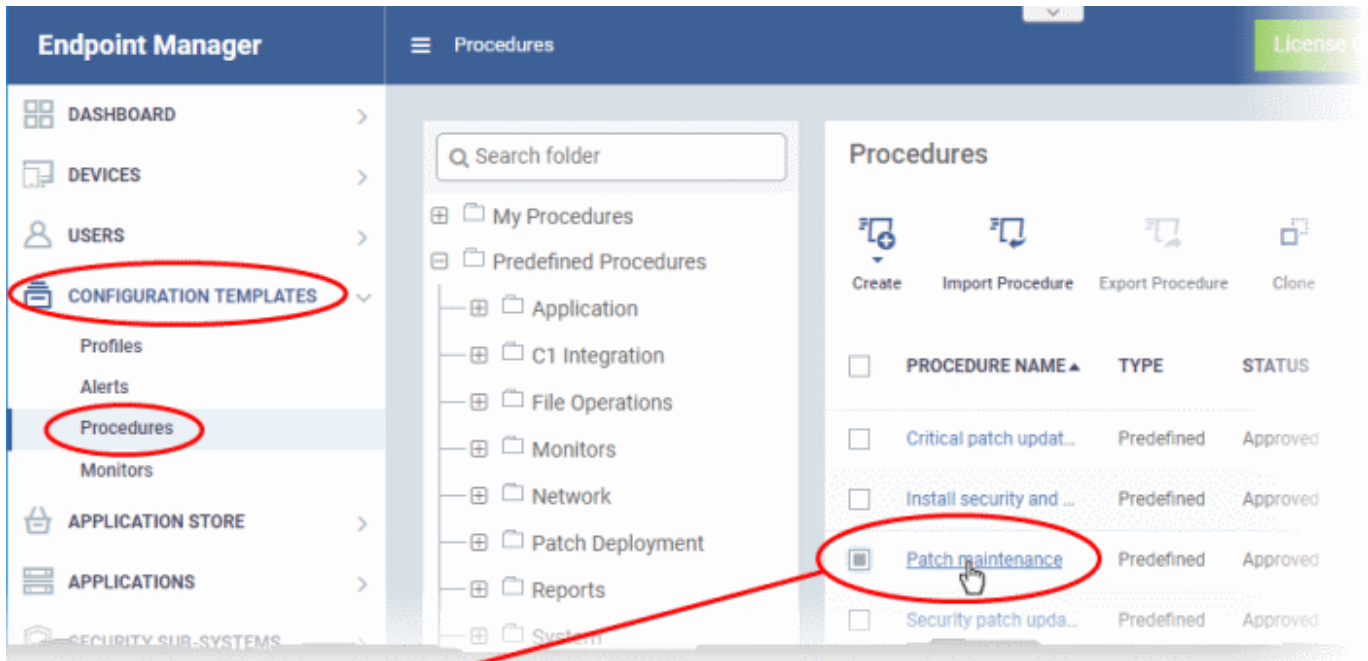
Endpoint Manager

Procedures

License

DASHBOARD

DEVICES

USERS

CONFIGURATION TEMPLATES

Profiles

Alerts

Procedures

Monitors

APPLICATION STORE

APPLICATIONS

SECURITY SUB-SYSTEMS

Search folder

My Procedures

Predefined Procedures

Application

C1 Integration

File Operations

Monitors

Network

Patch Deployment

Reports

System

Procedures

Create

Import Procedure

Export Procedure

Clone

| | PROCEDURE NAME ▲ | TYPE | STATUS |
|---|---|---|---|
| | Critical patch updat... | Predefined | Approved |
| | Install security and ... | Predefined | Approved |
| | Patch maintenance | Predefined | Approved |
| | Security patch upda... | Predefined | Approved |